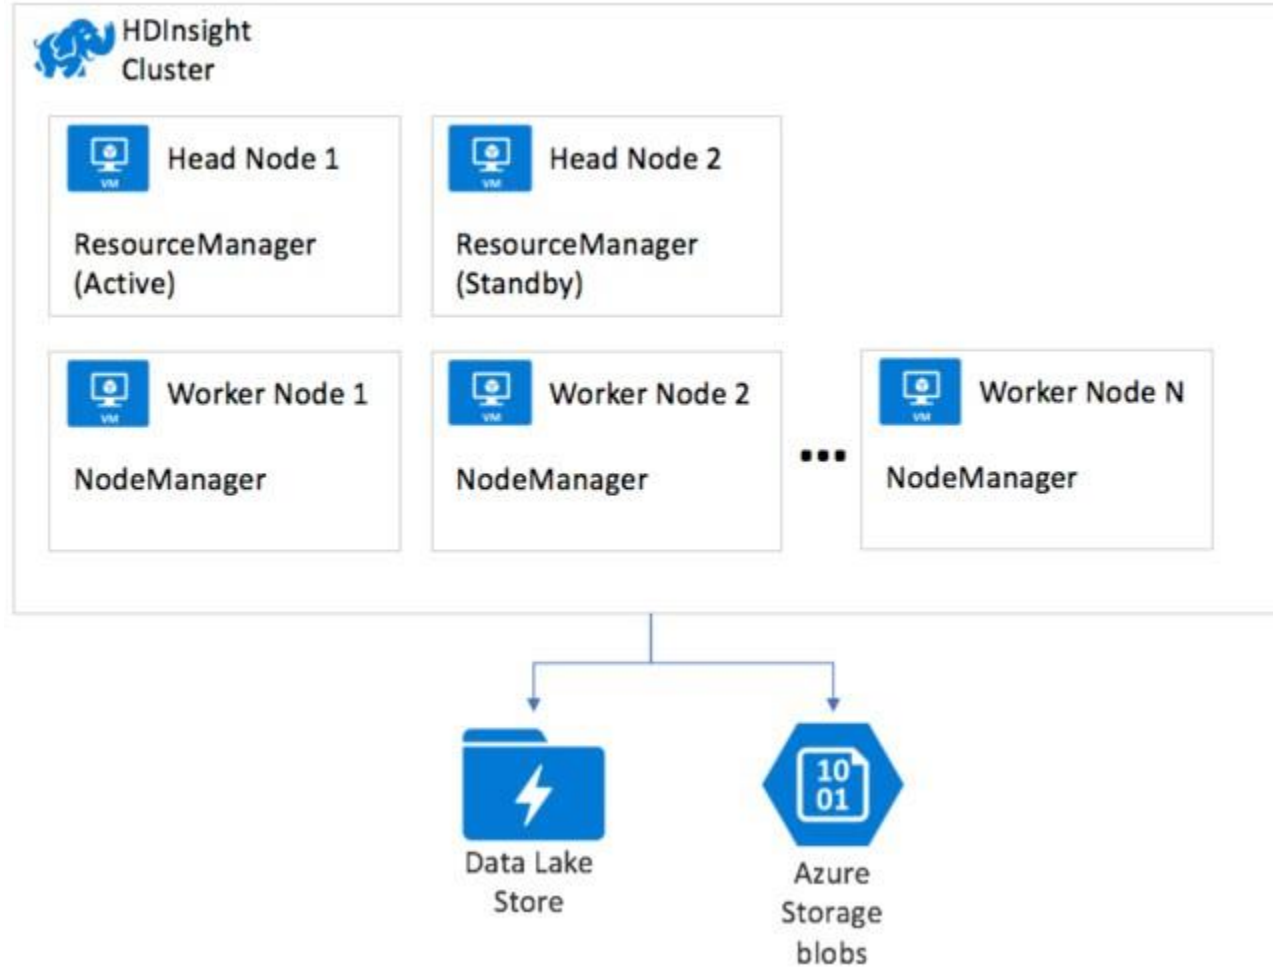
HDInsight Cluster

VM
Head Node 1

ResourceManager (Active)

VM
Head Node 2

ResourceManager (Standby)

VM
Worker Node 1

NodeManager

VM
Worker Node 2

NodeManager

...

VM
Worker Node N

NodeManager

Data Lake Store

10
01

Azure Storage blobs